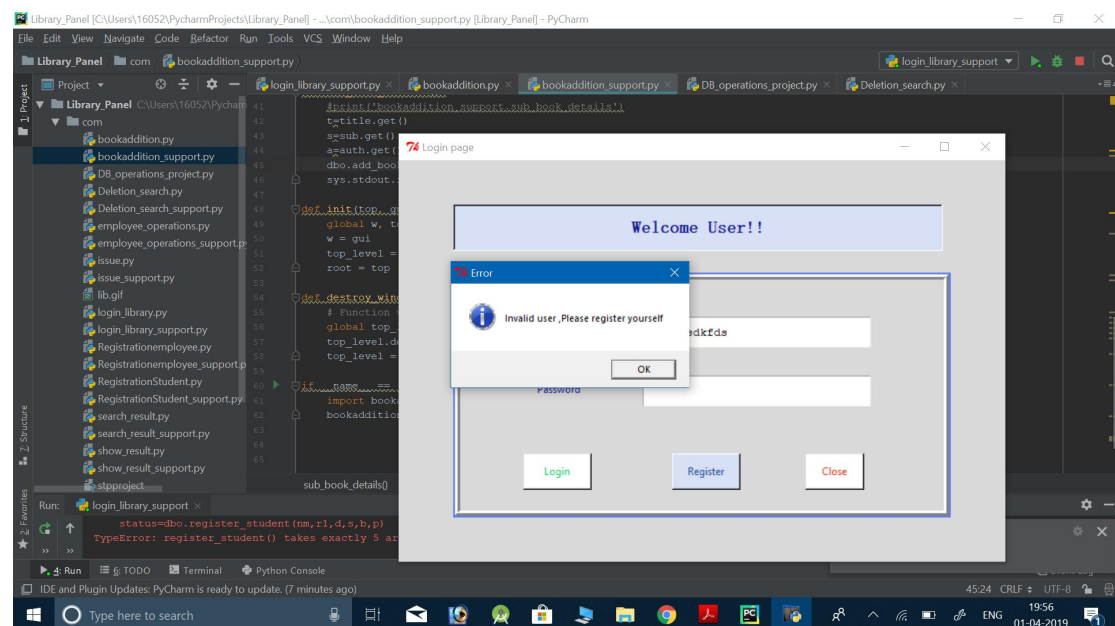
Library_Panel [C:\Users\16052\PycharmProjects\Library_Panel] - ...\com\bookaddition_support.py [Library_Panel] - PyCharm

File Edit View Navigate Code Refactor Run Tools VCS Window Help

Library_Panel com bookaddition_support.py

login_library_support

Project

login_library_support.py bookaddition.py bookaddition_support.py DB_operations_project.py Deletion_search.py

Library_Panel C:\Users\16052\Pycharm
com
bookaddition.py
bookaddition_support.py
DB_operations_project.py
Deletion_search.py
Deletion_search_support.py
employee_operations.py
employee_operations_support.py
issue.py
issue_support.py
lib.gif
login_library.py
login_library_support.py
Registrationemployee.py
Registrationemployee_support.py
RegistrationStudent.py
RegistrationStudent_support.py
search_result.py
search_result_support.py
show_result.py
show_result_support.py
stpproject

41 #print('bookaddition_support.sub_book_details')
42 t=title.get()
43 s=sub.get()
44 a=auth.get(
45 dbo.add_boo
46 sys.stdout.
47
48 def init(top, gu
49 global w, t
50 w = gui
51 top_level =
52 root = top
53
54 def destroy_win
55 # Function
56 global top_
57 top_level.de
58 top_level =
59
60 if __name__ ==
61 import book
62 bookadditio
63
64
65

sub_book_details()

Login page

Welcome User!!

Error

Invalid user ,Please register yourself

OK

edkfds

Password

Login

Register

Close

Run: login_library_support

status=dbo.register_student(nm,rl,d,s,b,p)
TypeError: register_student() takes exactly 5 ar

4: Run 6: TODO Terminal Python Console

IDE and Plugin Updates: PyCharm is ready to update. (7 minutes ago)

45:24 CRLF UTF-8

Type here to search

ENG 19:56 01-04-2019

1: Project 7: Structure 2: Favorites